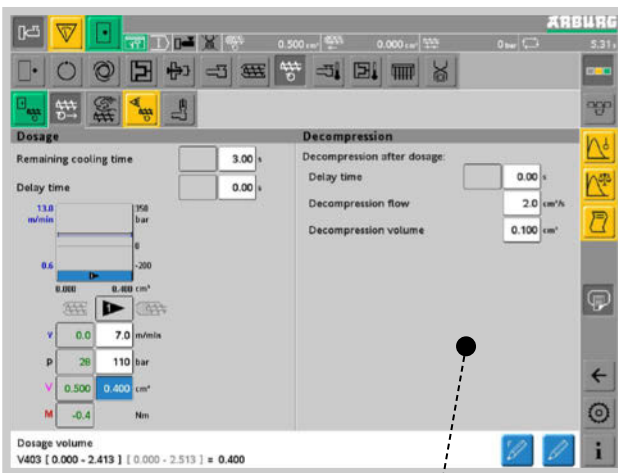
ARBURG
0.500 cm³
0.000 cm³
0 bar
5.31 s

Dosage

Remaining cooling time 3.00 s

Delay time 0.00 s

13.0 m/min
350 bar
0
8.6
-200
0.000
0.400 cm³

v 0.0 7.0 m/min
p 28 110 bar
V 0.500 0.400 cm³
M -0.4 Nm

Decompression

Decompression after dosage:

Delay time 0.00 s

Decompression flow 2.0 cm³/s

Decompression volume 0.100 cm³

Dosage volume
V403 [ 0.000 - 2.413 ] [ 0.000 - 2.513 ] = 0.400

i